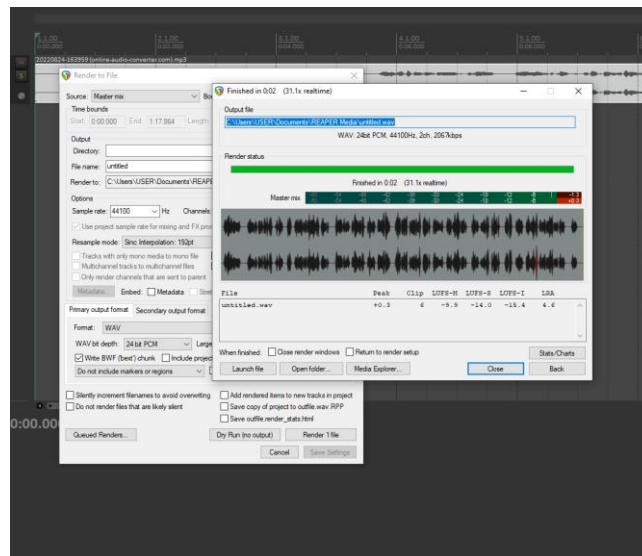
1.1.00
2.1.00
3.1.00
4.1.00
5.1.00
20220824-163959 (online-audio-converter.com).mp3

Render to File
Source: Master mix
Time bounds
Start: 0:00.000 End: 1:17.864 Length
Output
Directory:
File name: untitled
Render to: C:\Users\USER\Documents\REAPE
Options
Sample rate: 44100 Hz Channels
Use project sample rate for mixing and FX pro
Resample mode: Sinc Interpolation: 192pt
Tracks with only mono media to mono file
Multichannel tracks to multichannel files
Only render channels that are sent to parent
Metadata... Embed: Metadata
Primary output format Secondary output format
Format: WAV
WAV bit depth: 24 bit PCM Large
Write BWF ('bext') chunk Include project
Do not include markers or regions
Silently increment filenames to avoid overwriting
Do not render files that are likely silent
Add rendered items to new tracks in project
Save copy of project to outfile.wav.RPP
Save outfile.render_stats.html
Queued Renders...
Dry Run (no output)
Render 1 file
Cancel
Save Settings

0:00.00

Finished in 0:02 (31.1x realtime)
Output file
C:\Users\USER\Documents\REAPER Media\untitled.wav
WAV: 24bit PCM, 44100Hz, 2ch, 2067kbps
Render status
Finished in 0:02 (31.1x realtime)
Master mix
+0.3
+0.3

| File | Peak | Clip | LUFS-M | LUFS-S | LUFS-I | LRA |
|---|---|---|---|---|---|---|
| untitled.wav | +0.3 | 6 | -9.9 | -14.0 | -15.4 | 4.6 |

When finished: Close render windows Return to render setup
Stats/Charts
Launch file
Open folder...
Media Explorer...
Close
Back